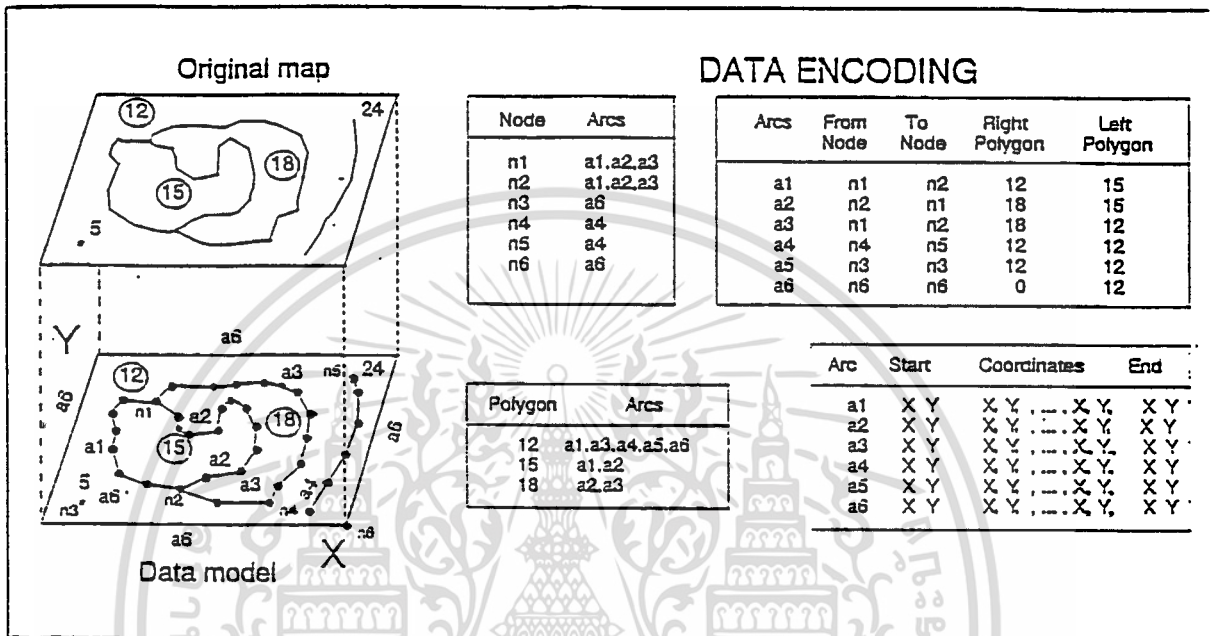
Original map

DATA ENCODING

12
24
18
15
5

| Node | Arcs |
|---|---|
| n1 | a1,a2,a3 |
| n2 | a1,a2,a3 |
| n3 | a6 |
| n4 | a4 |
| n5 | a4 |
| n6 | a6 |

| Arcs | From Node | To Node | Right Polygon | Left Polygon |
|---|---|---|---|---|
| a1 | n1 | n2 | 12 | 15 |
| a2 | n2 | n1 | 18 | 15 |
| a3 | n1 | n2 | 18 | 12 |
| a4 | n4 | n5 | 12 | 12 |
| a5 | n3 | n3 | 12 | 12 |
| a6 | n6 | n6 | 0 | 12 |

Y
a6
12
a3
n5
24
n1
a2
18
a6
a1
15
a6
a2
5
a6
a3
a4
n3
n2
n4
a6
n6
X

Data model

| Polygon | Arcs |
|---|---|
| 12 | a1,a3,a4,a5,a6 |
| 15 | a1,a2 |
| 18 | a2,a3 |

| Arc | Start | Coordinates | End |
|---|---|---|---|
| a1 | X Y | X Y, ..., X Y, | X Y |
| a2 | X Y | X Y, ..., X Y, | X Y |
| a3 | X Y | X Y, ..., X Y, | X Y |
| a4 | X Y | X Y, ..., X Y, | X Y |
| a5 | X Y | X Y, ..., X Y, | X Y |
| a6 | X Y | X Y, ..., X Y, | X Y |